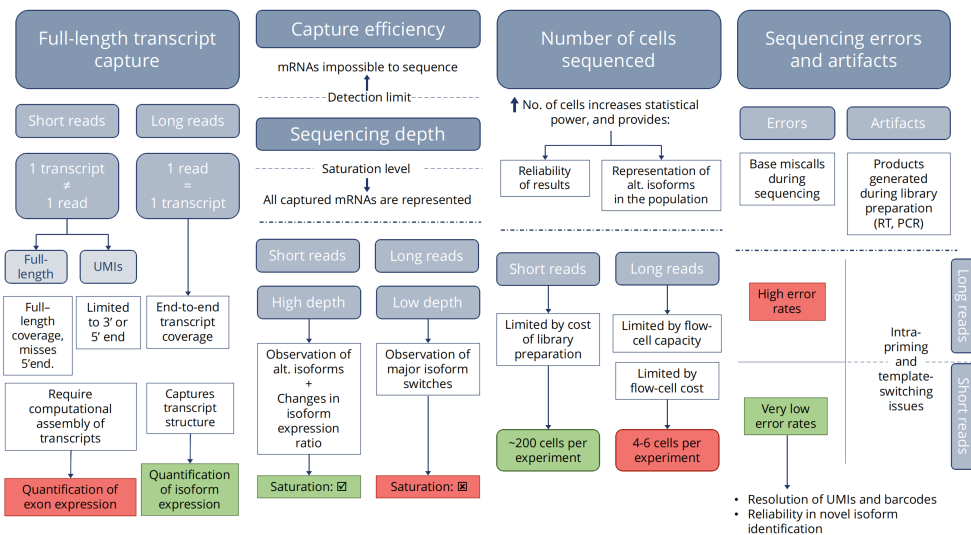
Full-length transcript capture

Short reads

Long reads

1 transcript
≠
1 read

1 read
=
1 transcript

Full-length

UMIs

Full-length coverage, misses 5'end.

Limited to 3' or 5' end

End-to-end transcript coverage

Require computational assembly of transcripts

Captures transcript structure

Quantification of exon expression

Quantification of isoform expression

Capture efficiency

mRNAs impossible to sequence

Detection limit

Sequencing depth

Saturation level

All captured mRNAs are represented

Short reads

Long reads

High depth

Low depth

Observation of alt. isoforms
+
Changes in isoform expression ratio

Observation of major isoform switches

Saturation: ☑

Saturation: ☒

Number of cells sequenced

No. of cells increases statistical power, and provides:

Reliability of results

Representation of alt. isoforms in the population

Short reads

Long reads

Limited by cost of library preparation

Limited by flow-cell capacity

Limited by flow-cell cost

~200 cells per experiment

4-6 cells per experiment

Sequencing errors and artifacts

Errors

Artifacts

Base miscalls during sequencing

Products generated during library preparation (RT, PCR)

High error rates

Long reads

Intra-priming and template-switching issues

Very low error rates

Short reads

• Resolution of UMIs and barcodes
• Reliability in novel isoform identification